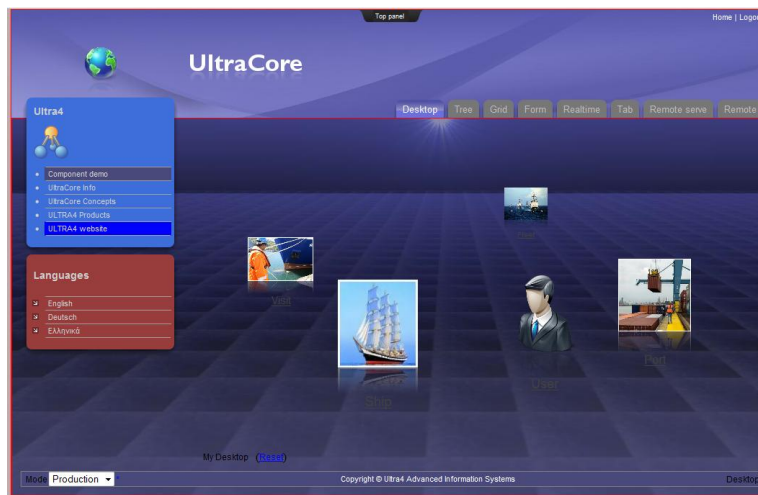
Top panel

Home | Logo

UltraCore

Ultra4

Component demo
UltraCore Info
UltraCore Concepts
ULTRA4 Products
ULTRA4 website

Languages

English
Deutsch
Ελληνικά

Desktop Tree Grid Form Realtime Tab Remote serve Remote

Visit

Ship

User

Port

My Desktop (Reset)

Mode Production

Copyright © Ultra4 Advanced Information Systems

Desktop